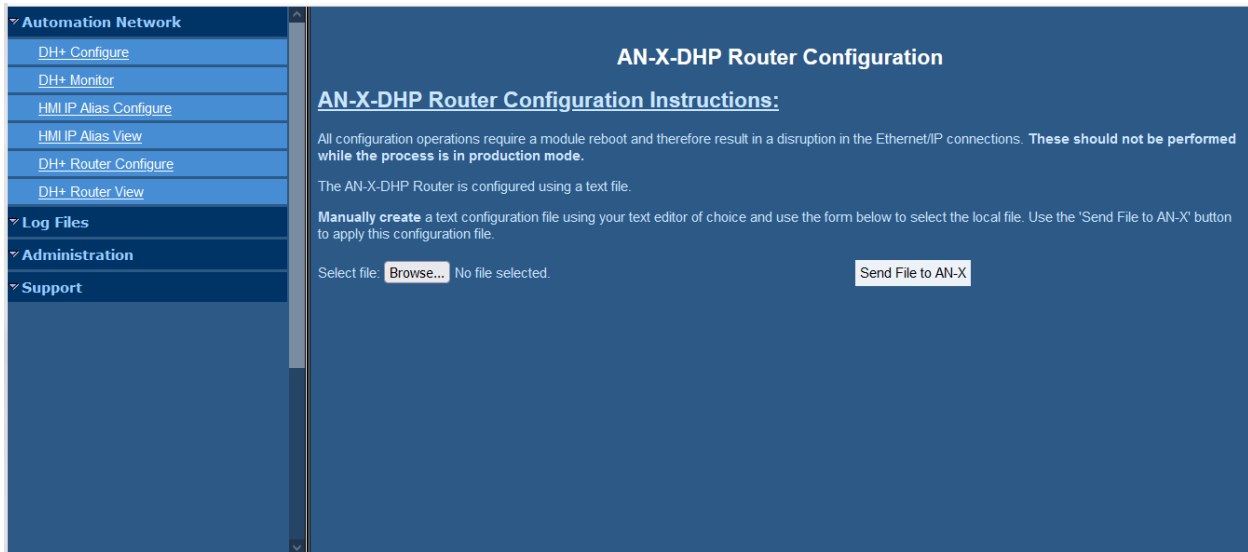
Automation Network
DH+ Configure
DH+ Monitor
HMI IP Alias Configure
HMI IP Alias View
DH+ Router Configure
DH+ Router View
Log Files
Administration
Support

AN-X-DHP Router Configuration

AN-X-DHP Router Configuration Instructions:

All configuration operations require a module reboot and therefore result in a disruption in the Ethernet/IP connections. These should not be performed while the process is in production mode.

The AN-X-DHP Router is configured using a text file.

Manually create a text configuration file using your text editor of choice and use the form below to select the local file. Use the 'Send File to AN-X' button to apply this configuration file.

Select file: Browse... No file selected.

Send File to AN-X